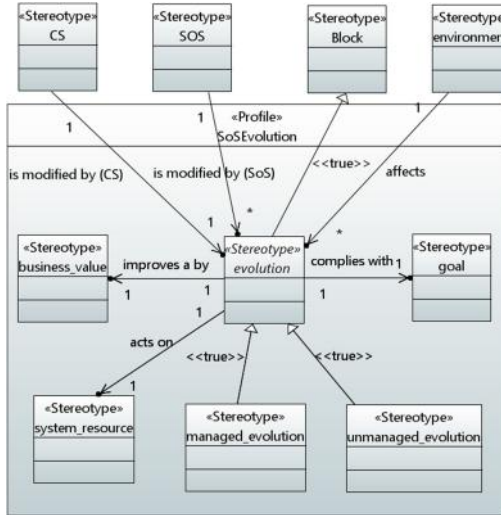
«Stereotype»
CS

«Stereotype»
SOS

«Stereotype»
Block

«Stereotype
environmen

«Profile»
SoSEvolution

1

1

1

is modified by (CS)

is modified by (SoS)

<<true>>

affects

1

*

*

«Stereotype»
business_value

improves a by

«Stereotype»
evolution

complies with

1

«Stereotype»
goal

1

1

1

1

acts on

<<true>>

<<true>>

1

«Stereotype»
system_resource

«Stereotype»
managed_evolution

«Stereotype»
unmanaged_evolution